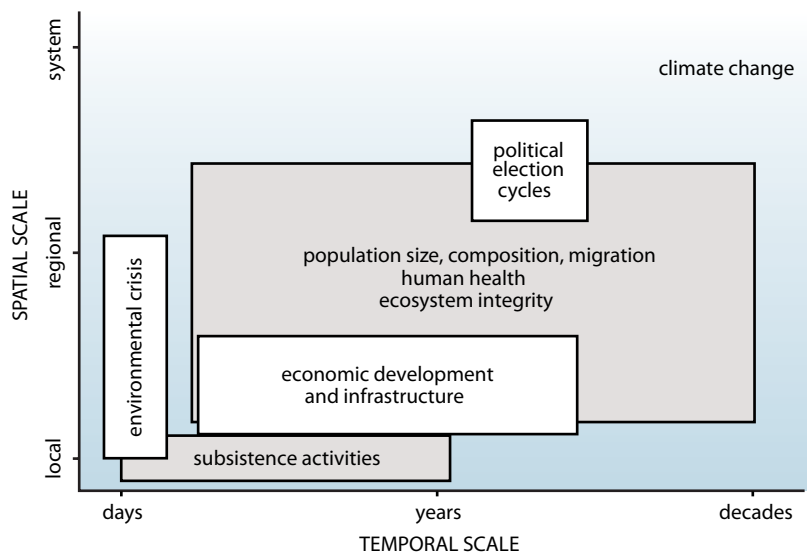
system

regional

local

SPATIAL SCALE

climate change

political election cycles

population size, composition, migration
human health
ecosystem integrity

environmental crisis

economic development and infrastructure

subsistence activities

days

years

decades

TEMPORAL SCALE